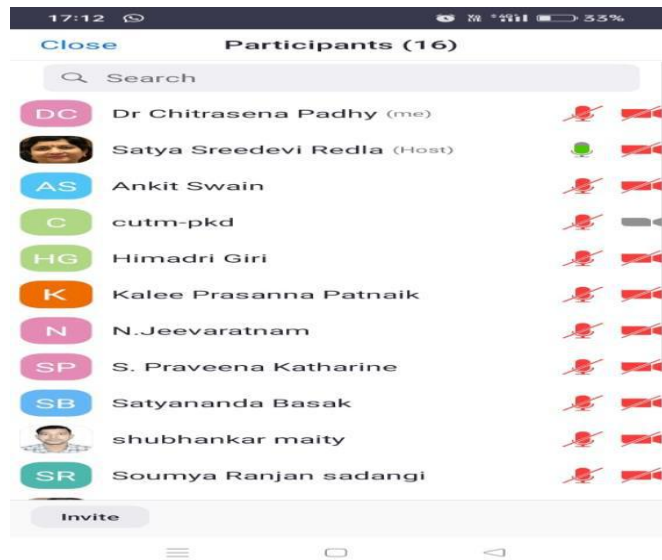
17:12 33%

Close Participants (16)

Search

DC Dr Chitrasena Padhy (me)

Satya Sreedevi Redla (Host)

AS Ankit Swain

C cutm-pkd

HG Himadri Giri

K Kalee Prasanna Patnaik

N N.Jeevaratnam

SP S. Praveena Katharine

SB Satyananda Basak

shubhankar maity

SR Soumya Ranjan sadangi

Invite